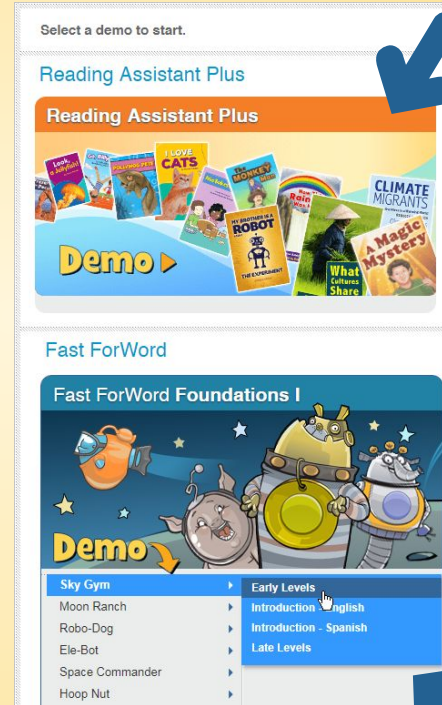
Select a demo to start.

Reading Assistant Plus

Reading Assistant Plus

Look, a Jellyfish!

I LOVE CATS

The MONKEY

MY BROTHER IS A ROBOT

THE EXPERIMENT

How Rain

CLIMATE MIGRANTS

What Cultures Share

A Magic Mystery

Demo

Fast ForWord

Fast ForWord Foundations I

Demo

Sky Gym

Moon Ranch

Robo-Dog

Ele-Bot

Space Commander

Hoop Nut

Early Levels

Introduction - English

Introduction - Spanish

Late Levels